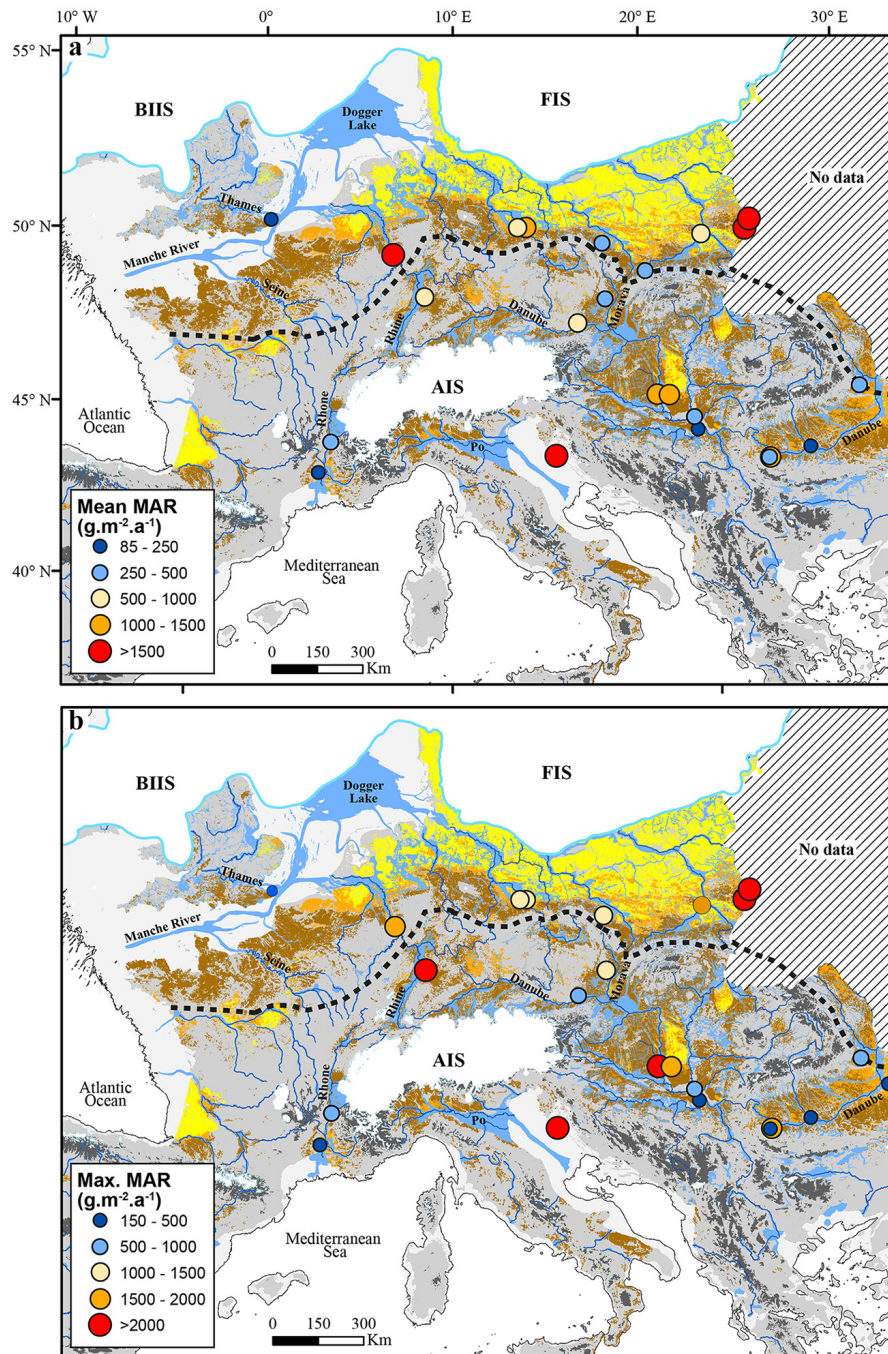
10° W 0° 10° E 20° E 30° E

55° N a

BIIS

Dogger Lake

FIS

No data

50° N

Thames

Manche River

Seine

Rhine

Danube

Morava

45° N

AIS

Atlantic Ocean

Rhone

Po

Danube

Mean MAR (g.m$^{-2}$.a$^{-1}$)

85 - 250

250 - 500

500 - 1000

1000 - 1500

>1500

40° N

Mediterranean Sea

0 150 300 Km

b

BIIS

Dogger Lake

FIS

No data

Thames

Manche River

Seine

Rhine

Danube

Morava

AIS

Atlantic Ocean

Rhone

Po

Danube

Max. MAR (g.m$^{-2}$.a$^{-1}$)

150 - 500

500 - 1000

1000 - 1500

1500 - 2000

>2000

Mediterranean Sea

0 150 300 Km